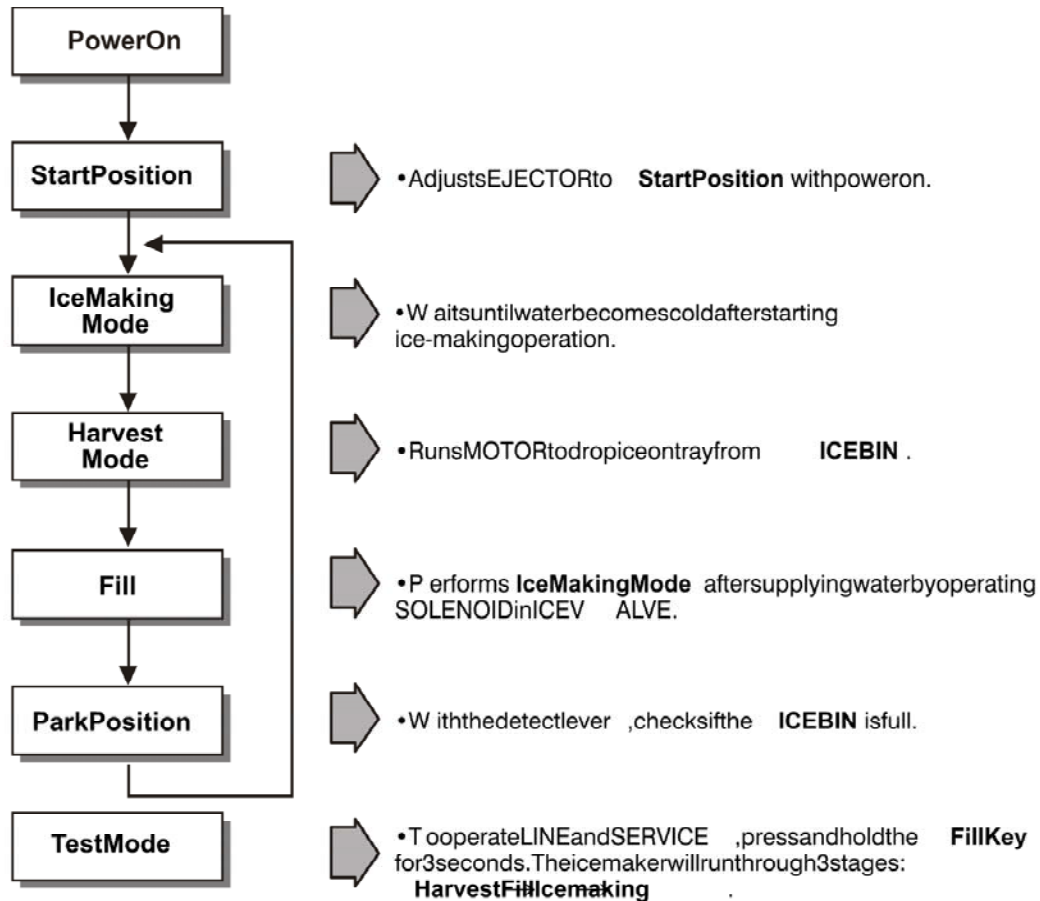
PowerOn

StartPosition

•AdjustsEJECTORto StartPosition withpoweron.

IceMaking Mode

•W aitsuntilwaterbecomescoldafterstarting ice-makingoperation.

Harvest Mode

•RunsMOTORtodropiceontrayfrom ICEBIN .

Fill

•P erforms IceMakingMode aftersupplyingwaterbyoperating SOLENOIDinICEV ALVE.

ParkPosition

•W iththedetectlever ,checksifthe ICEBIN isfull.

TestMode

•T ooperateLINEandSERVICE ,pressandholdthe FillKey for3seconds.Theicemakerwillrunthrough3stages: HarvestFillIcemaking .